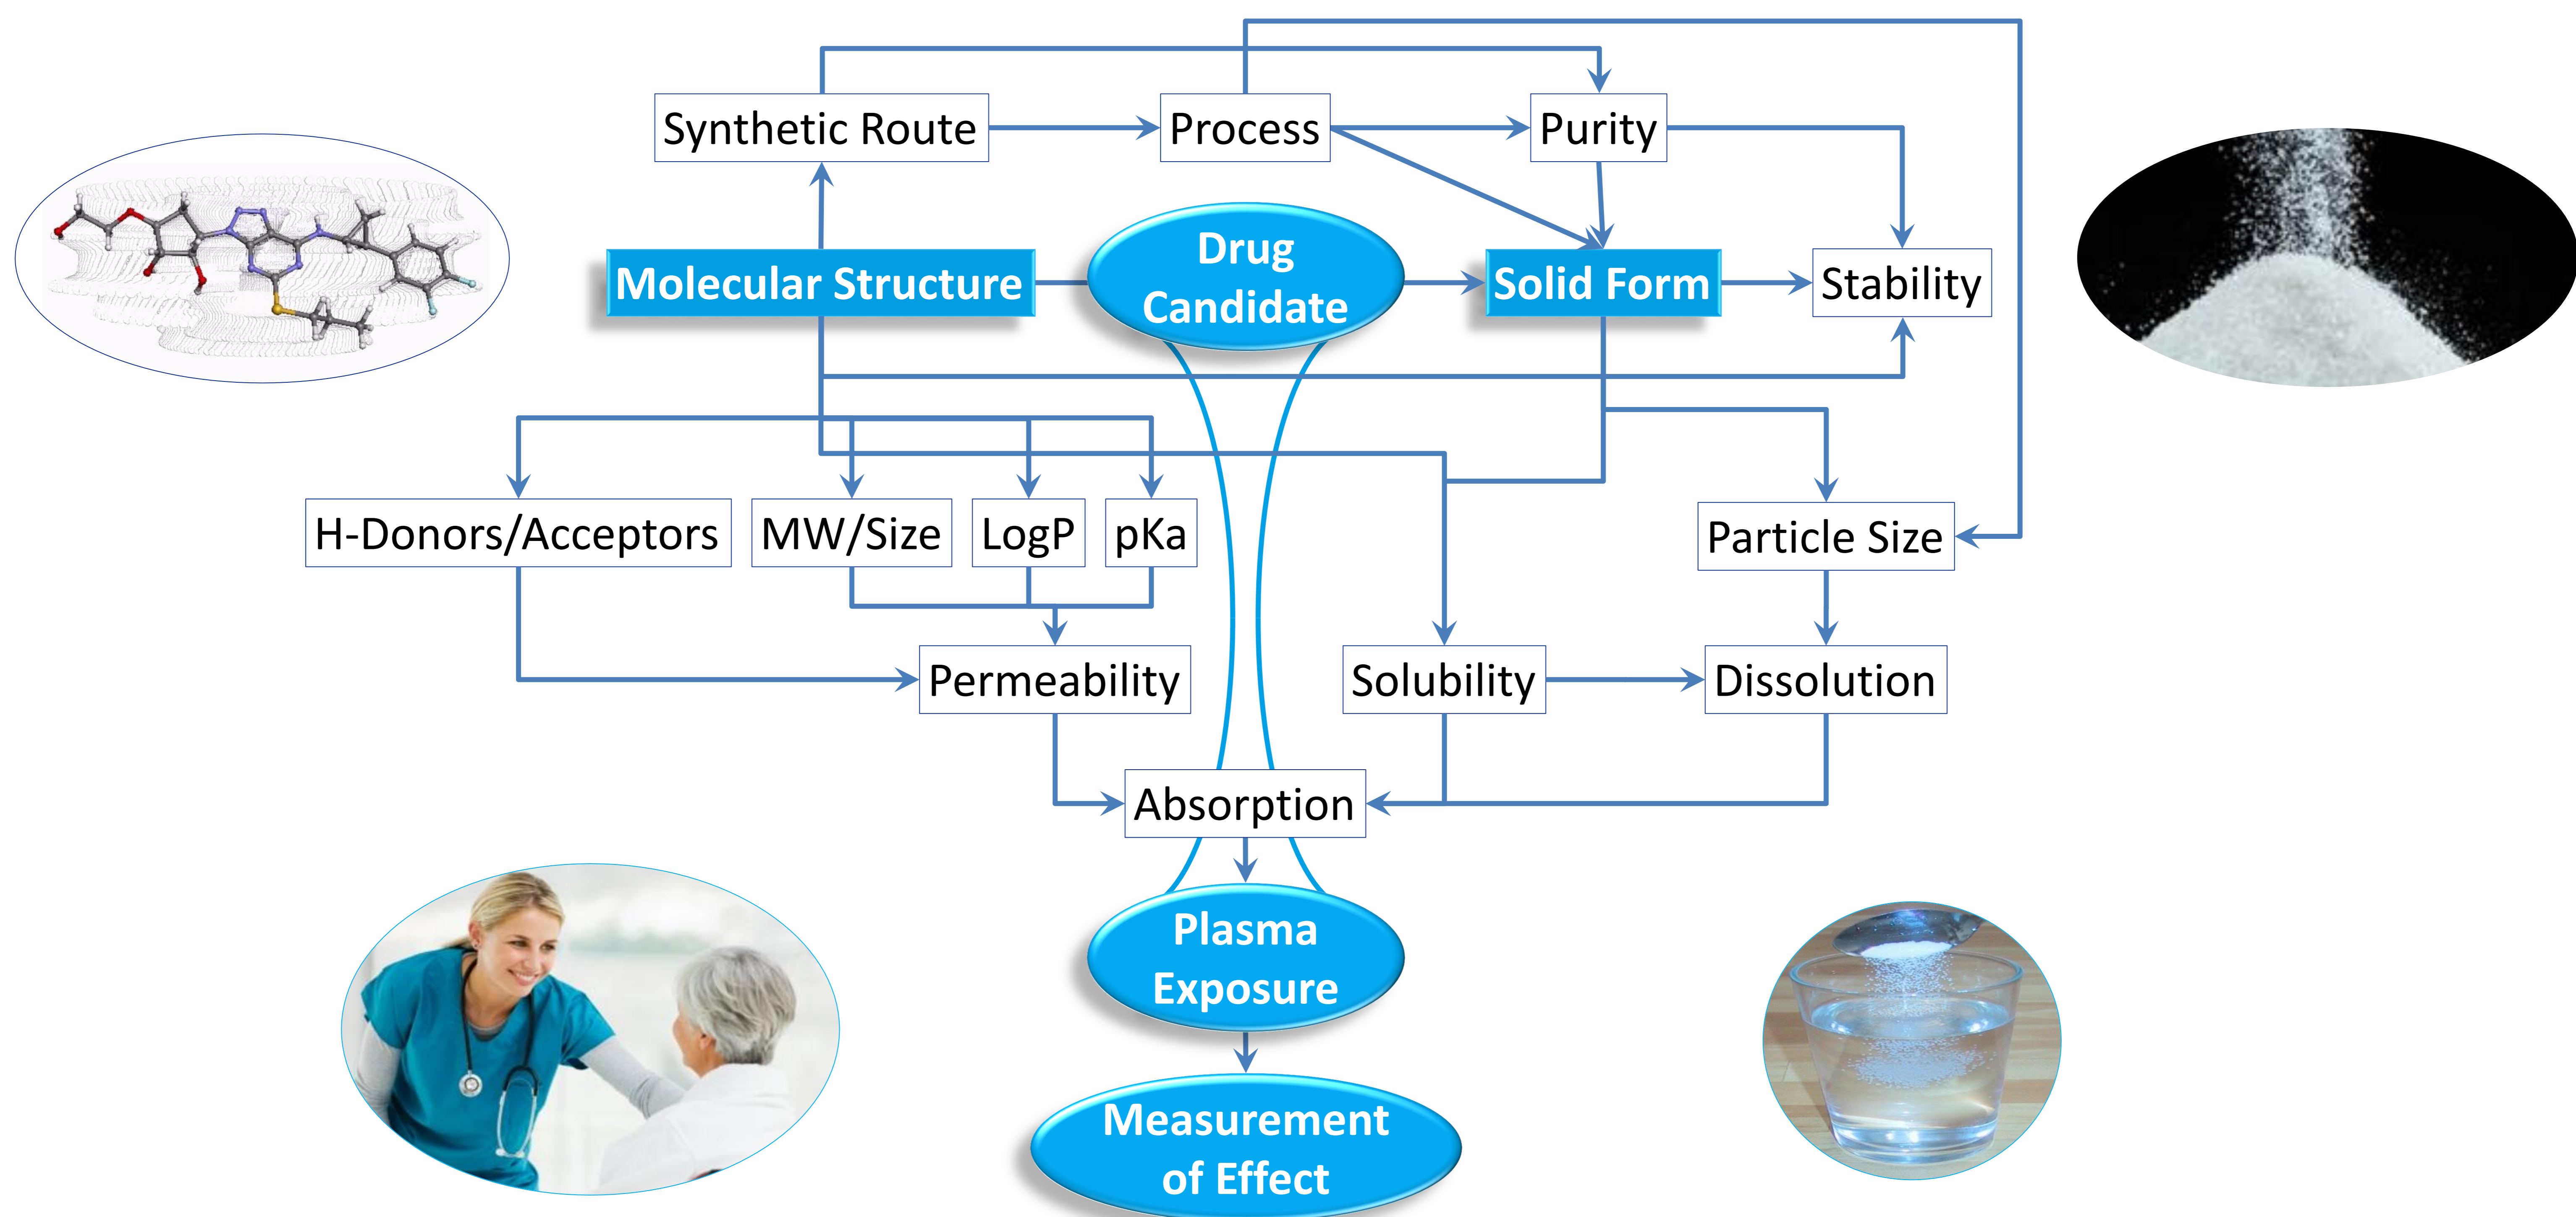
Synthetic Route

Process

Purity

Molecular Structure

Drug Candidate

Solid Form

Stability

H-Donors/Acceptors

MW/Size

LogP

pKa

Particle Size

Permeability

Solubility

Dissolution

Absorption

Plasma Exposure

Measurement of Effect